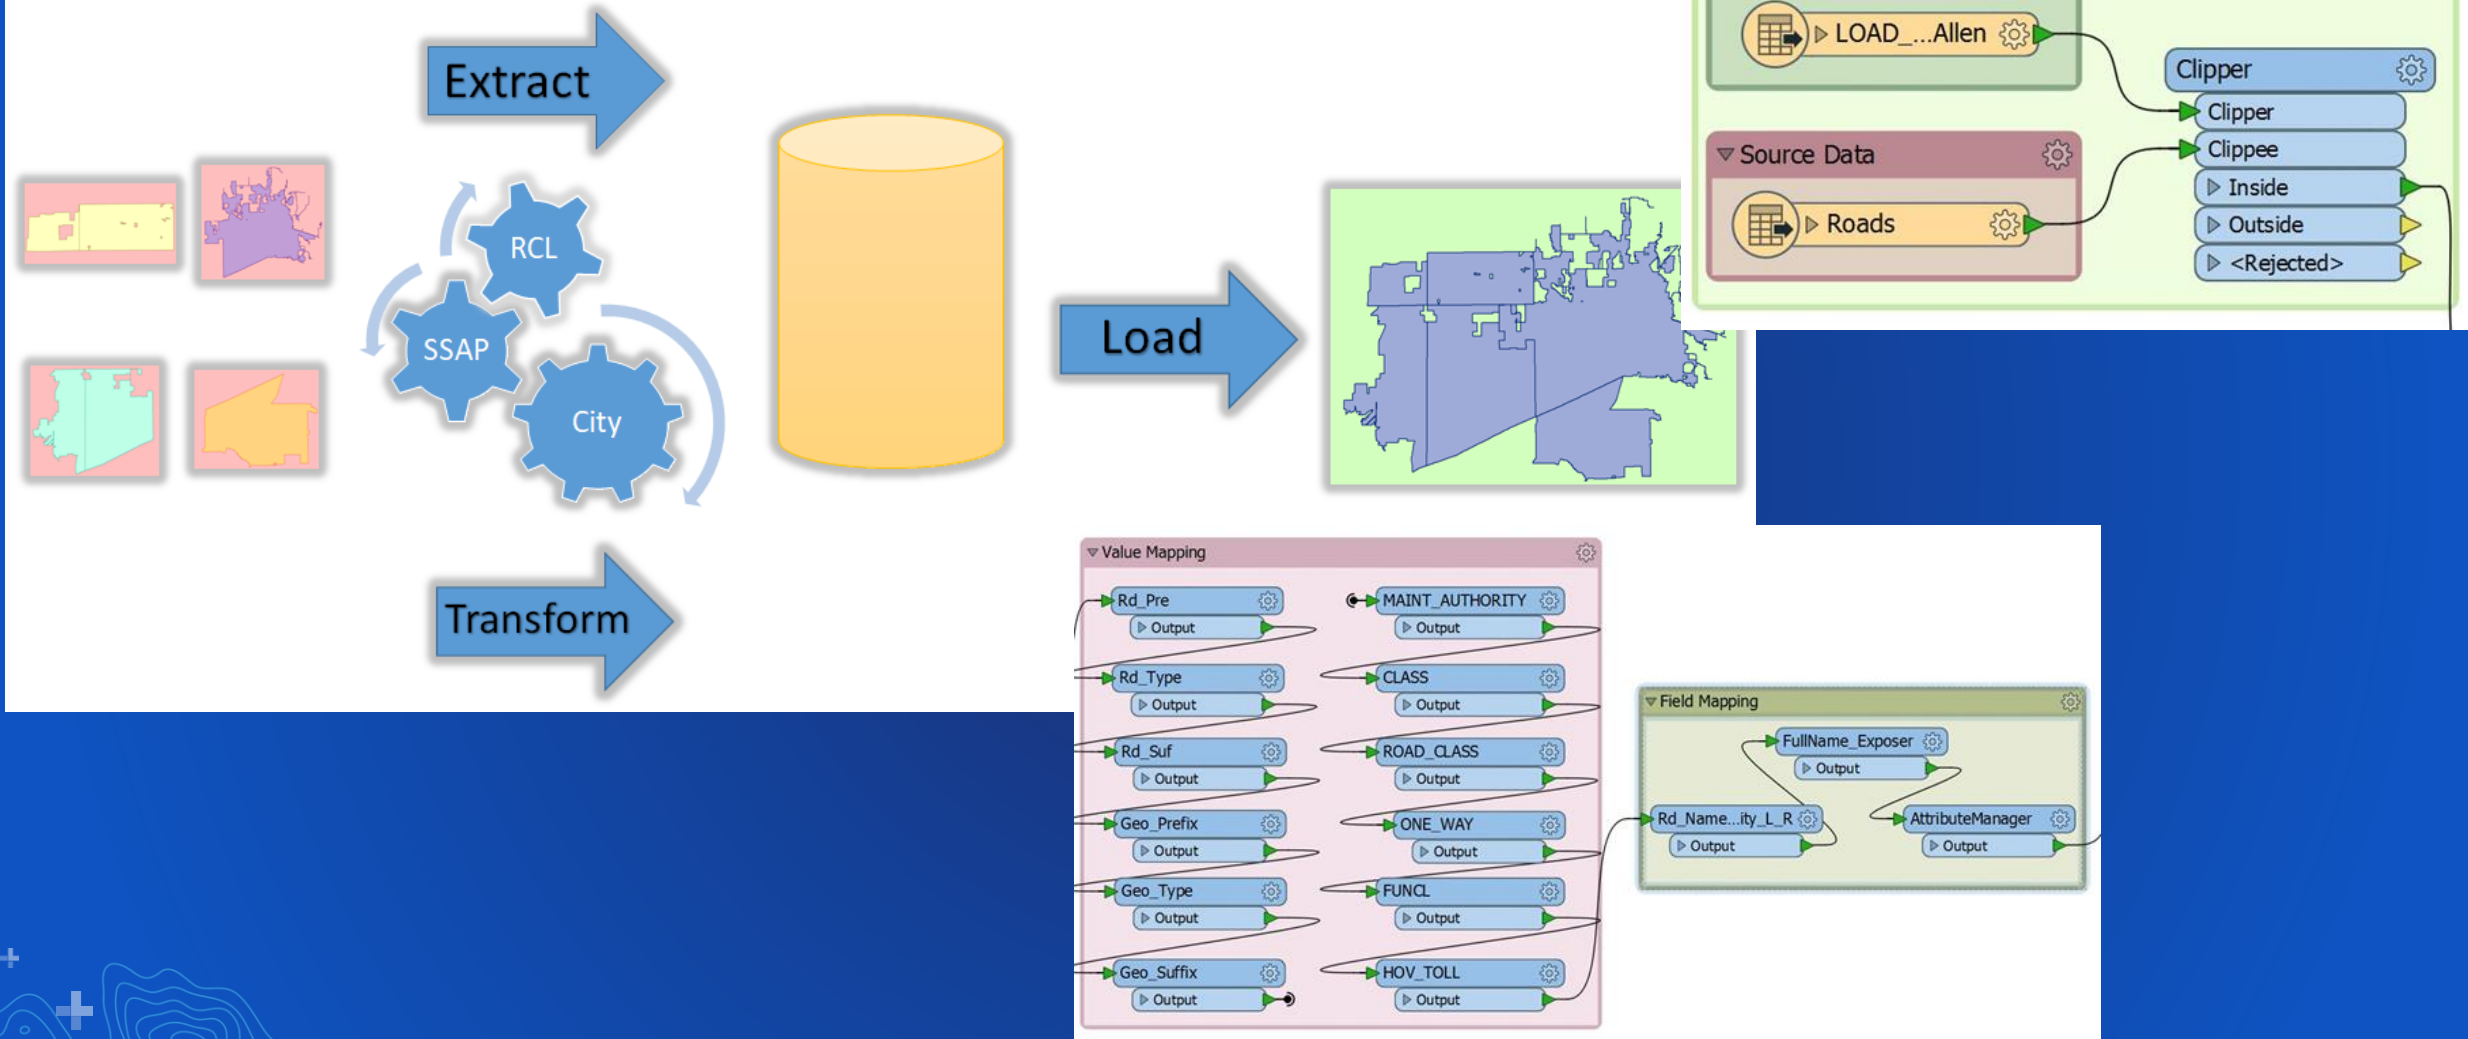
Extract

RCL

SSAP

City

Transform

Load

LOAD_...Allen

Clipper

Clipper

Clippee

Inside

Outside

<Rejected>

Source Data

Roads

Value Mapping

Rd_Pre
Output

MAINT_AUTHORITY
Output

Rd_Type
Output

CLASS
Output

Rd_Suf
Output

ROAD_CLASS
Output

Geo_Prefix
Output

ONE_WAY
Output

Geo_Type
Output

FUNCL
Output

Geo_Suffix
Output

HOV_TOLL
Output

Field Mapping

FullName_Exposer
Output

Rd_Name...ity_L_R
Output

AttributeManager
Output